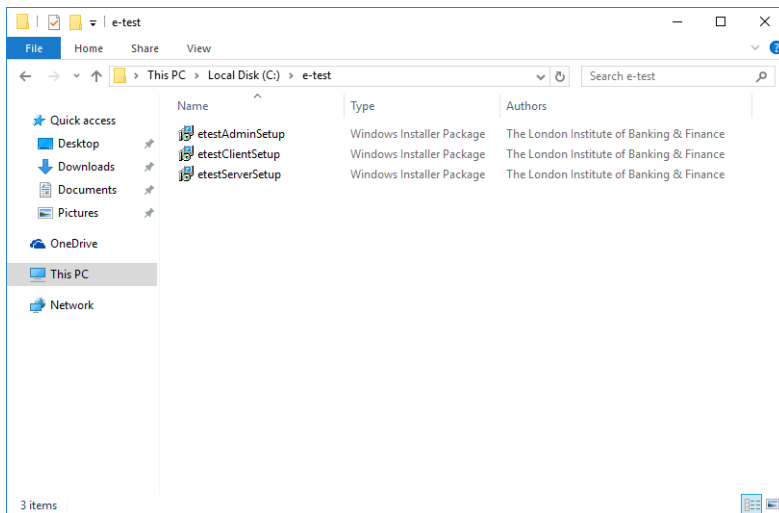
e-test

File Home Share View

This PC > Local Disk (C:) > e-test

Search e-test

Quick access
Desktop
Downloads
Documents
Pictures

OneDrive

This PC

Network

| Name | Type | Authors |
|---|---|---|
| etestAdminSetup | Windows Installer Package | The London Institute of Banking & Finance |
| etestClientSetup | Windows Installer Package | The London Institute of Banking & Finance |
| etestServerSetup | Windows Installer Package | The London Institute of Banking & Finance |

3 items